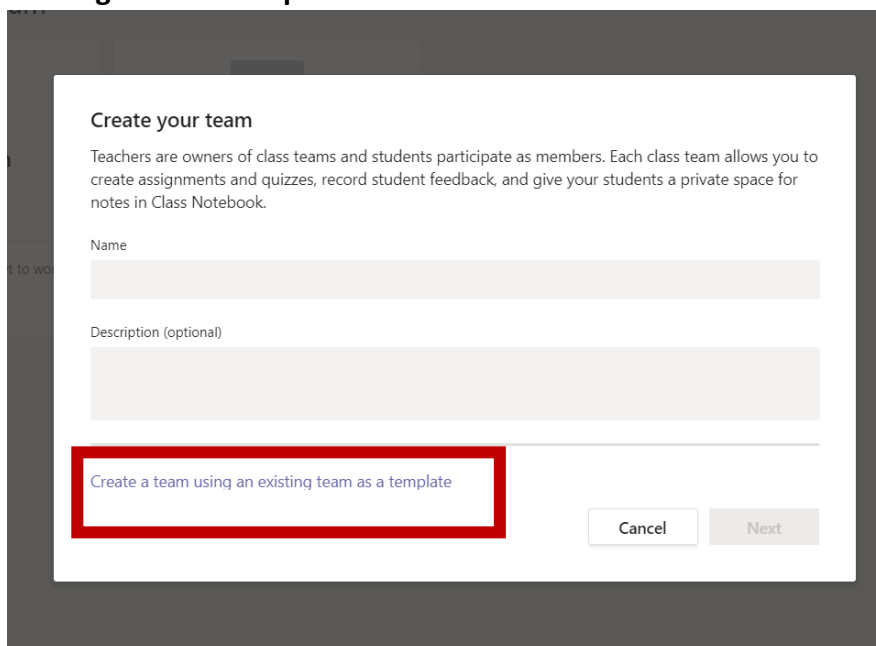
Create your team

Teachers are owners of class teams and students participate as members. Each class team allows you to create assignments and quizzes, record student feedback, and give your students a private space for notes in Class Notebook.

Name

Description (optional)

Create a team using an existing team as a template

Cancel

Next